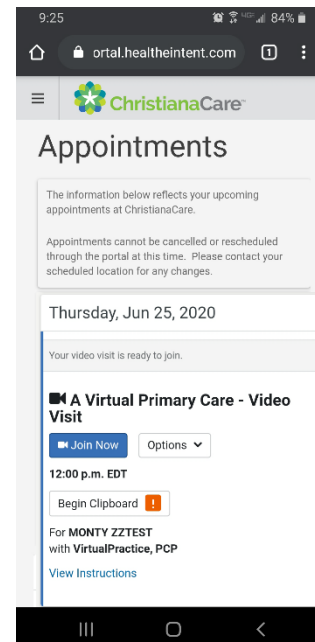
9:25 84%

ortal.healtheintent.com 1

ChristianaCare

Appointments

The information below reflects your upcoming appointments at ChristianaCare.

Appointments cannot be cancelled or rescheduled through the portal at this time. Please contact your scheduled location for any changes.

Thursday, Jun 25, 2020

Your video visit is ready to join.

A Virtual Primary Care - Video Visit

Join Now

Options

12:00 p.m. EDT

Begin Clipboard !

For MONTY ZZTEST
with VirtualPractice, PCP

View Instructions